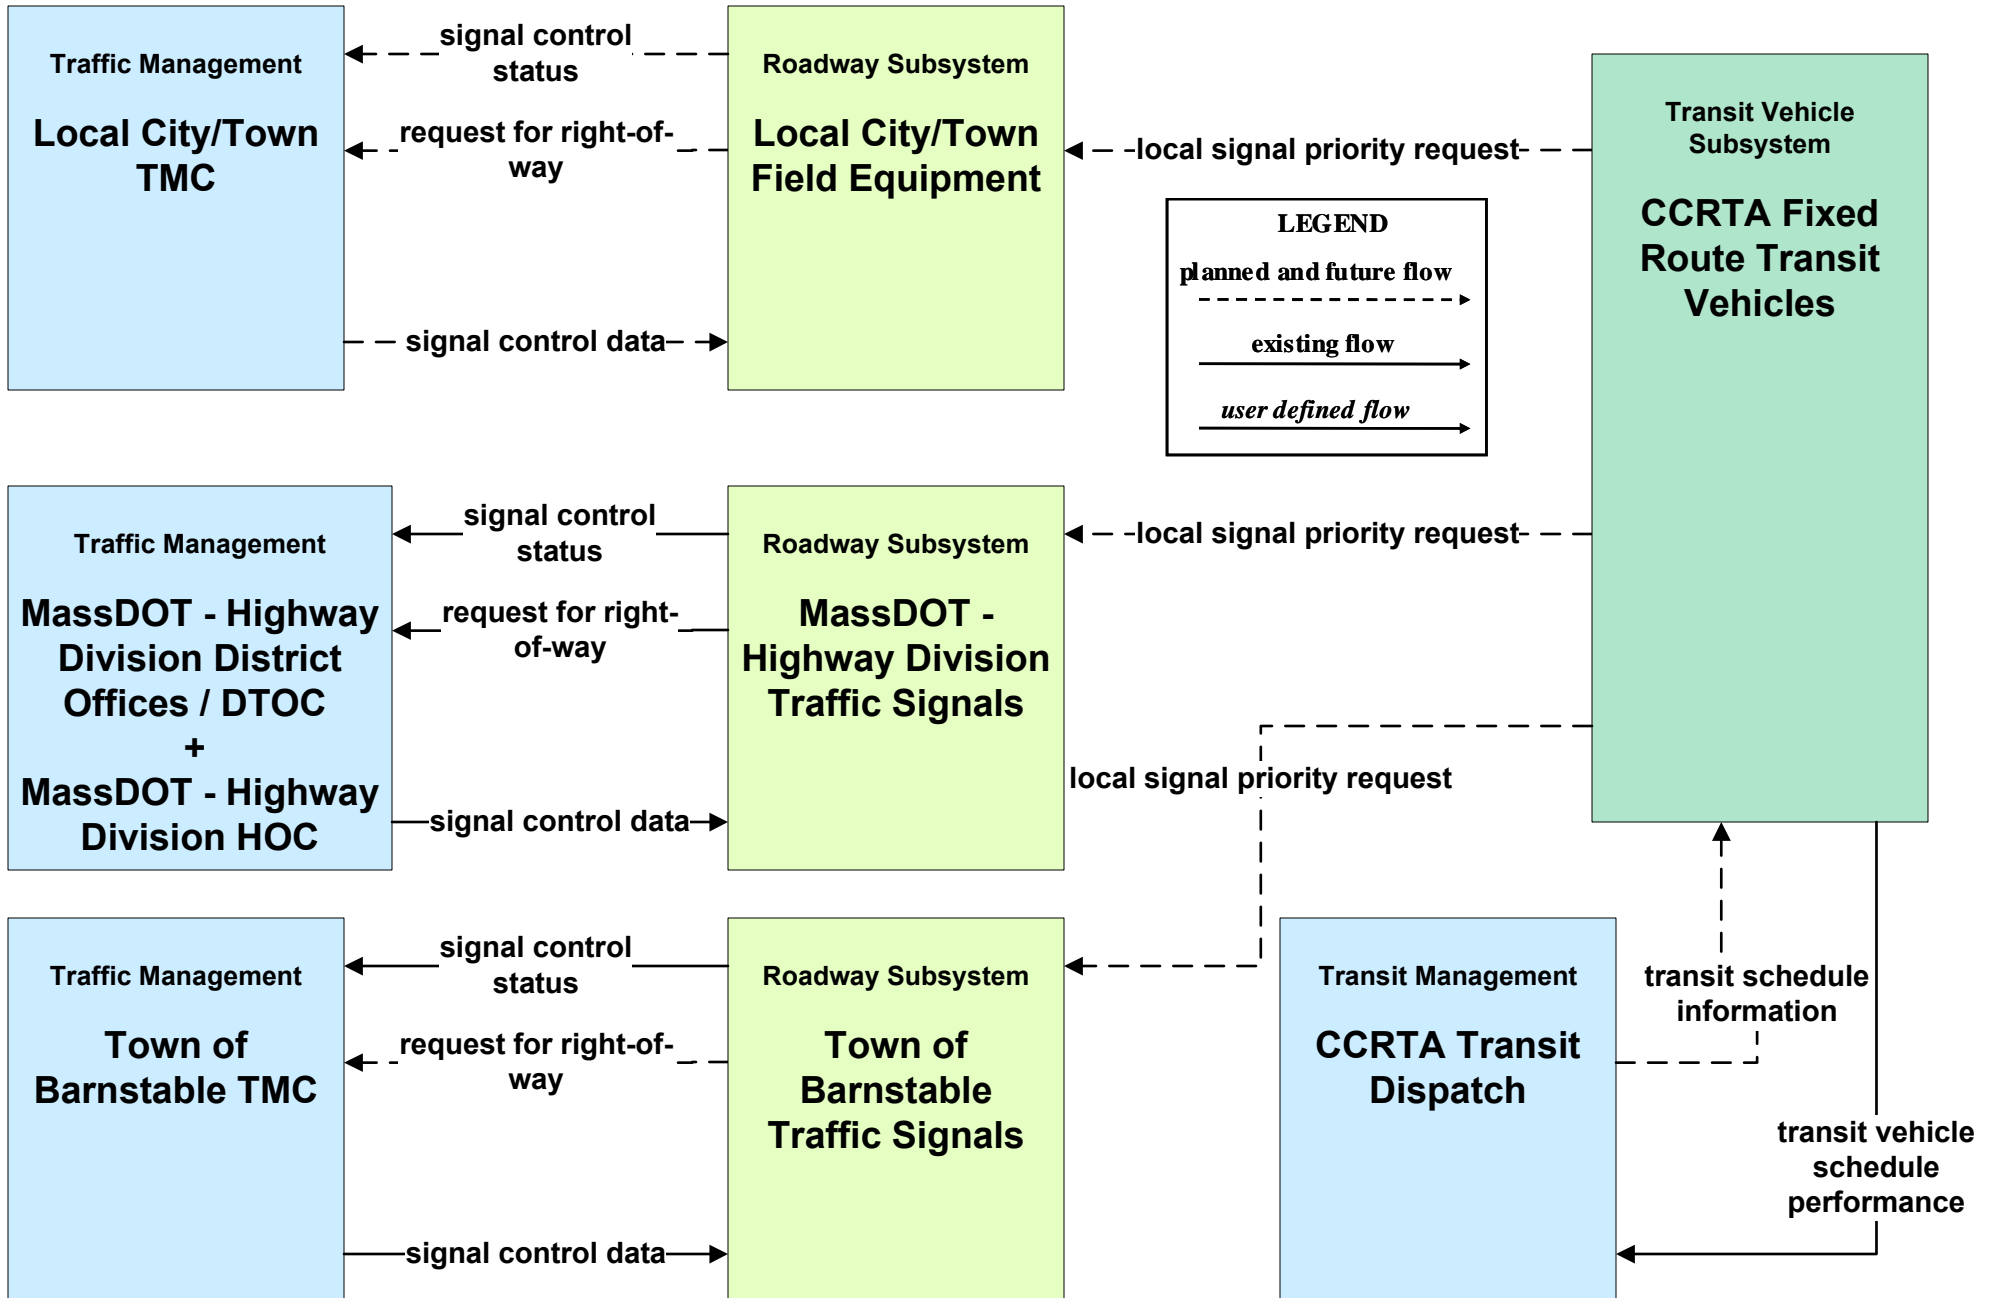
Traffic Management

Local City/Town TMC

signal control status

request for right-of-way

signal control data

Roadway Subsystem

Local City/Town Field Equipment

local signal priority request

Transit Vehicle Subsystem

CCRTA Fixed Route Transit Vehicles

LEGEND

planned and future flow

existing flow

user defined flow

Traffic Management

MassDOT - Highway Division District Offices / DTOC + MassDOT - Highway Division HOC

signal control status

request for right-of-way

signal control data

Roadway Subsystem

MassDOT - Highway Division Traffic Signals

local signal priority request

local signal priority request

Traffic Management

Town of Barnstable TMC

signal control status

request for right-of-way

signal control data

Roadway Subsystem

Town of Barnstable Traffic Signals

Transit Management

CCRTA Transit Dispatch

transit schedule information

transit vehicle schedule performance